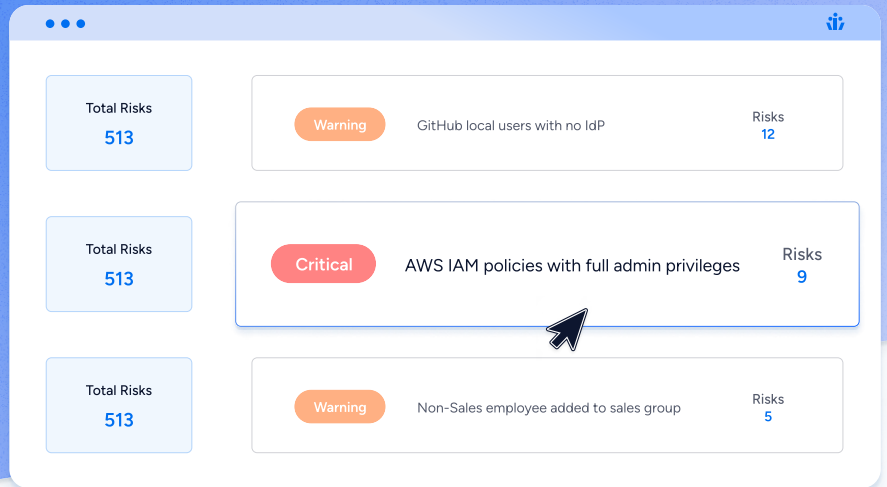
Total Risks
513

Warning
GitHub local users with no IdP
Risks
12

Total Risks
513

Critical
AWS IAM policies with full admin privileges
Risks
9

Total Risks
513

Warning
Non-Sales employee added to sales group
Risks
5